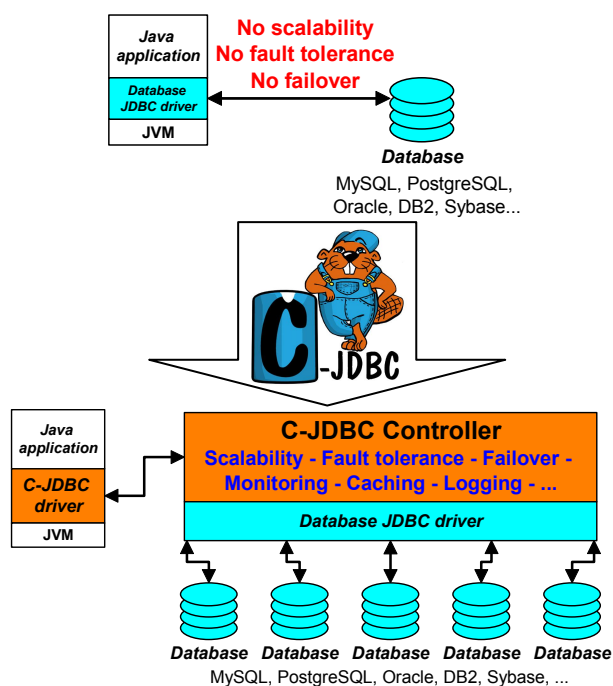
Java application

Database JDBC driver

JVM

No scalability
No fault tolerance
No failover

Database

MySQL, PostgreSQL, Oracle, DB2, Sybase...

C-JDBC

Java application

C-JDBC driver

JVM

C-JDBC Controller

Scalability - Fault tolerance - Failover - Monitoring - Caching - Logging - ...

Database JDBC driver

Database Database Database Database Database

MySQL, PostgreSQL, Oracle, DB2, Sybase, ...